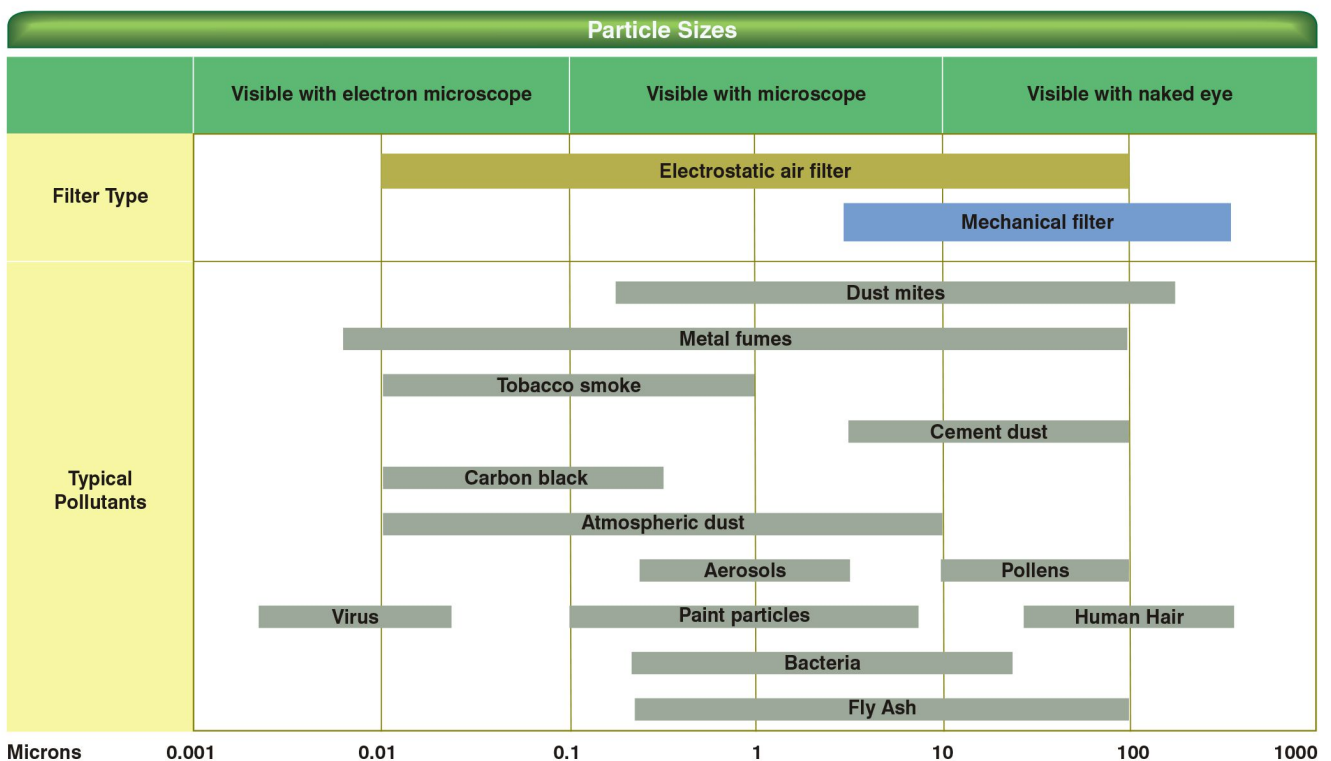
Particle Sizes

| | Visible with electron microscope | Visible with microscope | Visible with naked eye |
|---|---|---|---|
| Filter Type | Electrostatic air filter | | |
| | | | Mechanical filter |
| Typical Pollutants | Dust mites | | |

Electrostatic air filter
Mechanical filter

Dust mites
Metal fumes
Tobacco smoke
Cement dust
Carbon black
Atmospheric dust
Aerosols
Pollens
Virus
Paint particles
Human Hair
Bacteria
Fly Ash

Microns 0.001 0.01 0.1 1 10 100 1000